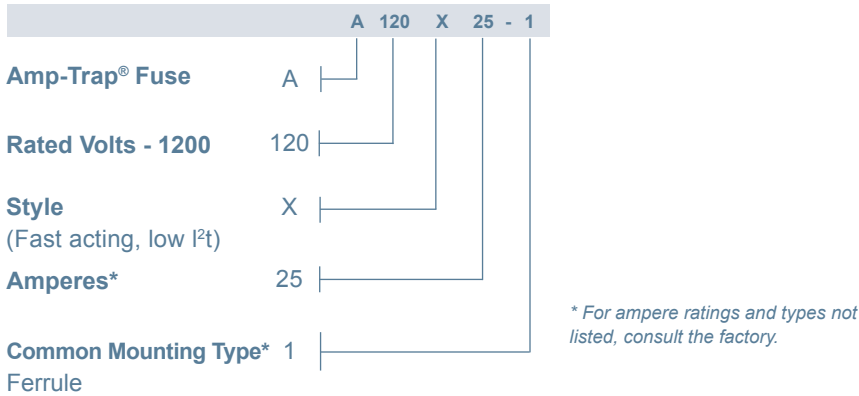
A 120 X 25 - 1

Amp-Trap® Fuse A

Rated Volts - 1200 120

Style X
(Fast acting, low $I^2t$)

Amperes* 25

Common Mounting Type* 1
Ferrule

* For ampere ratings and types not listed, consult the factory.